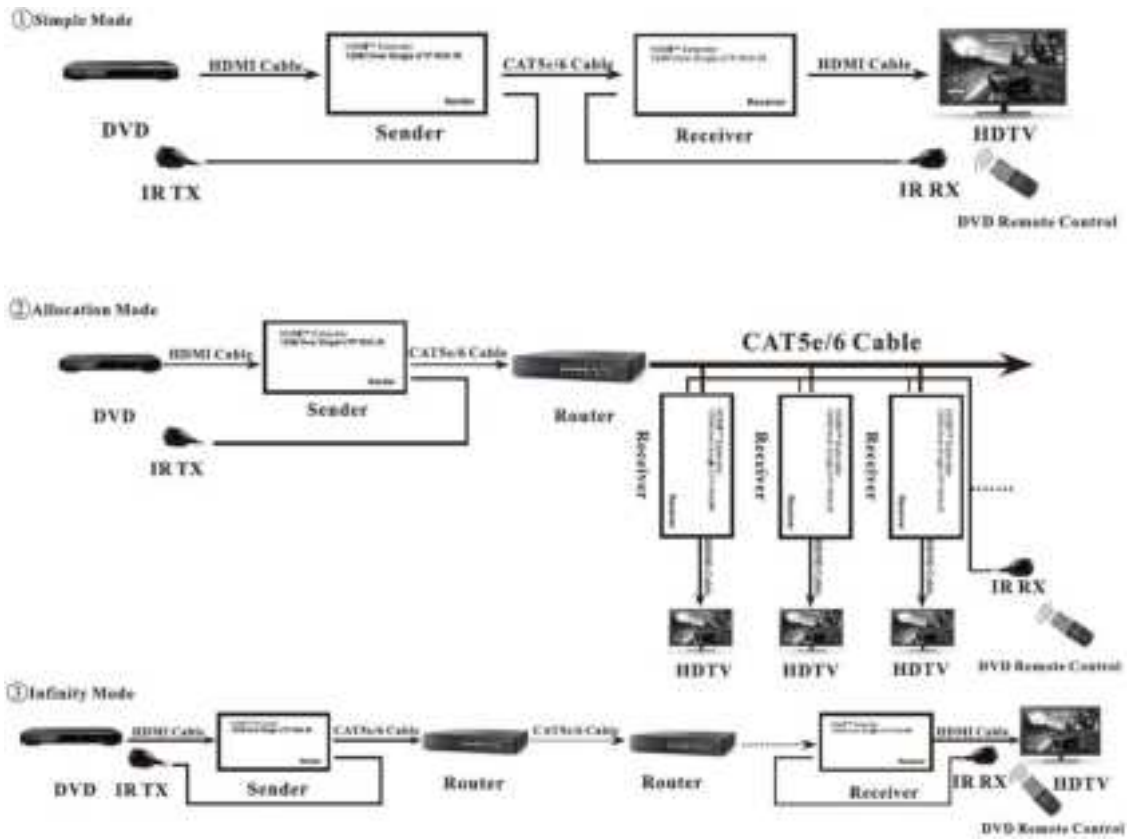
①Simple Mode

HDMI Cable

CAT5e/6 Cable

HDMI Cable

DVD

Sender

Receiver

HDTV

IR TX

IR RX

DVD Remote Control

②Allocation Mode

HDMI Cable

CAT5e/6 Cable

CAT5e/6 Cable

DVD

Sender

Router

IR TX

Receiver

Receiver

Receiver

IR RX

HDTV

HDTV

HDTV

DVD Remote Control

③Infinity Mode

HDMI Cable

CAT5e/6 Cable

CAT5e/6 Cable

HDMI Cable

DVD

IR TX

Sender

Router

Router

Receiver

IR RX

HDTV

DVD Remote Control